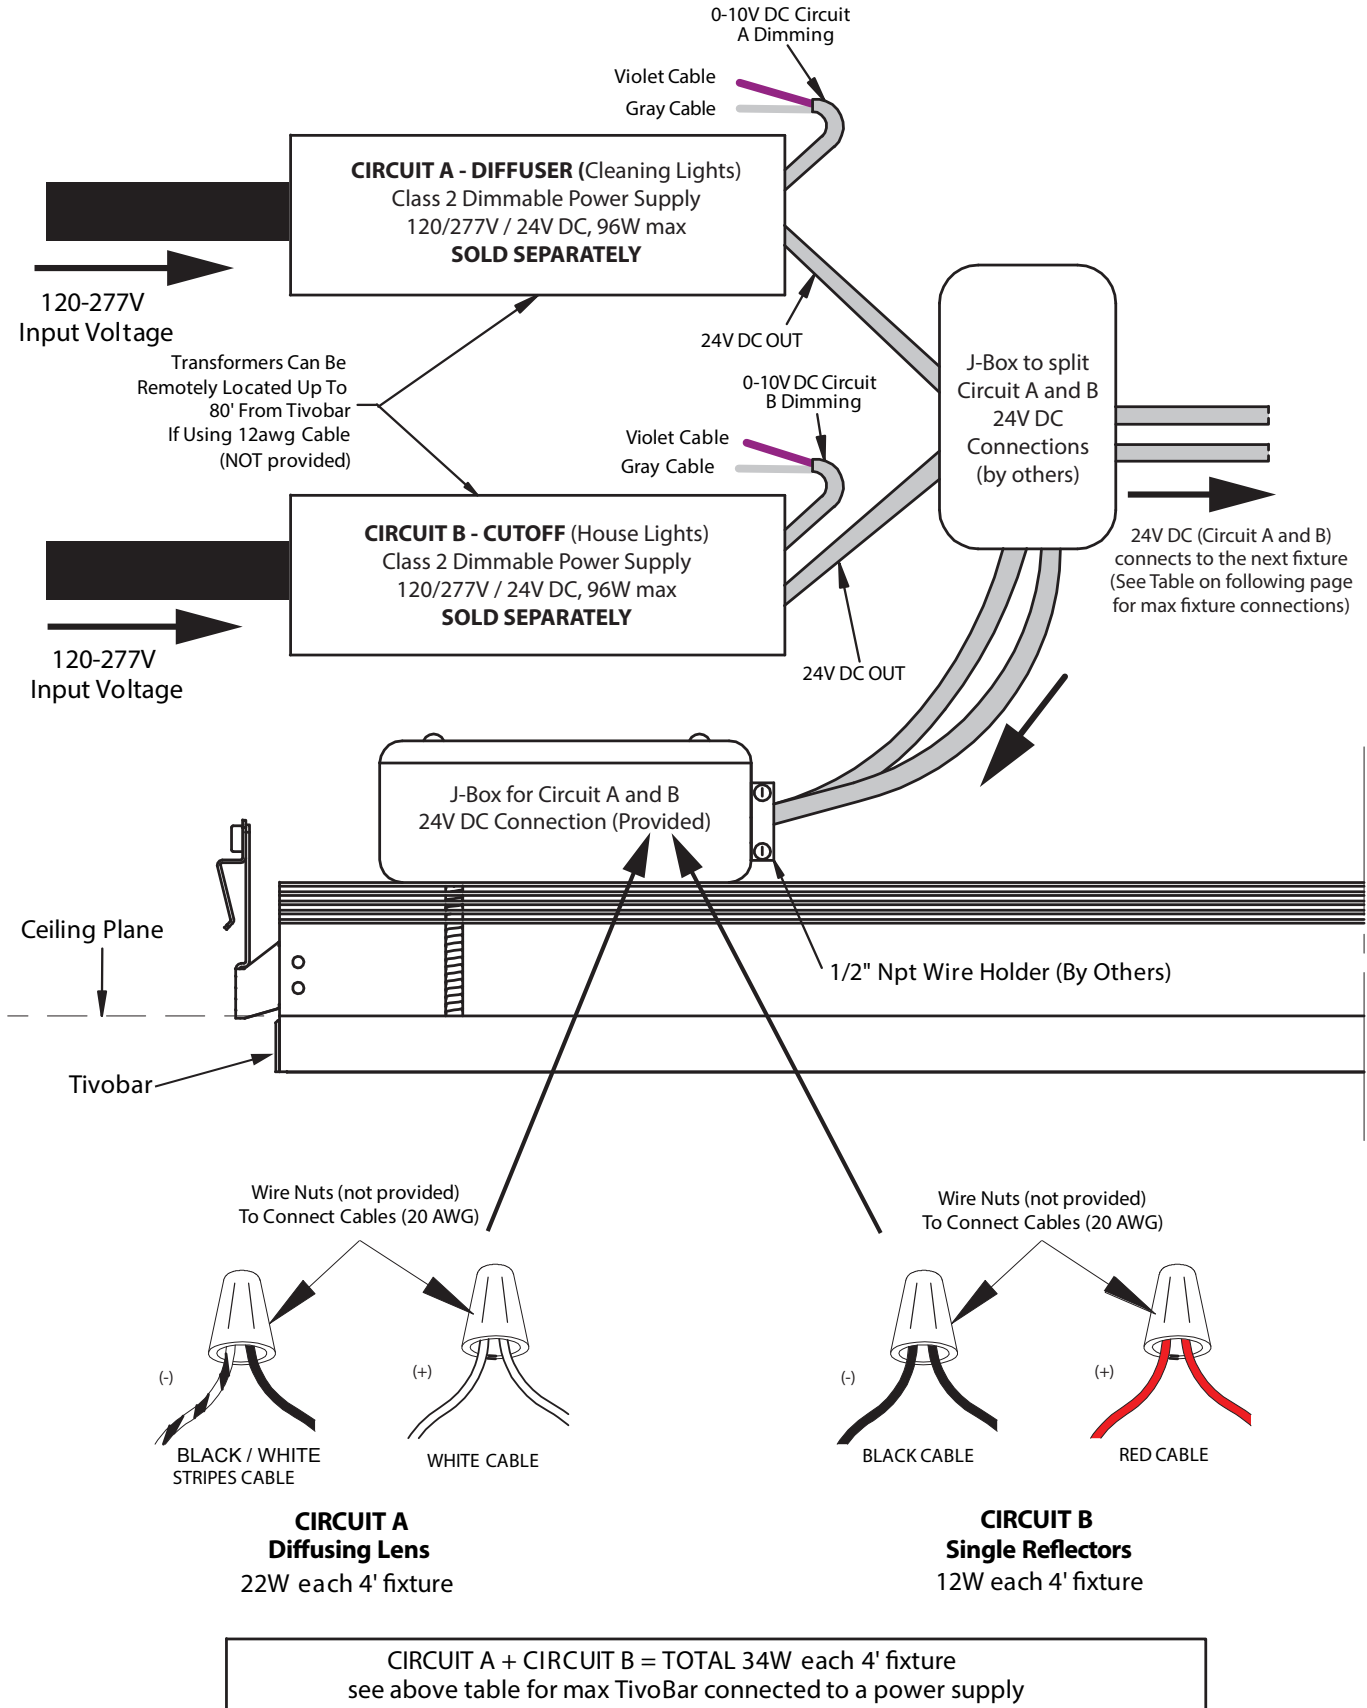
0-10V DC Circuit
A Dimming

Violet Cable
Gray Cable

**CIRCUIT A - DIFFUSER (**Cleaning Lights)
Class 2 Dimmable Power Supply
120/277V / 24V DC, 96W max
**SOLD SEPARATELY**

120-277V
Input Voltage

24V DC OUT

Transformers Can Be Remotely Located Up To 80' From Tivobar If Using 12awg Cable (NOT provided)

0-10V DC Circuit
B Dimming

Violet Cable
Gray Cable

J-Box to split Circuit A and B 24V DC Connections (by others)

24V DC (Circuit A and B) connects to the next fixture (See Table on following page for max fixture connections)

**CIRCUIT B - CUTOFF** (House Lights)
Class 2 Dimmable Power Supply
120/277V / 24V DC, 96W max
**SOLD SEPARATELY**

120-277V
Input Voltage

24V DC OUT

J-Box for Circuit A and B
24V DC Connection (Provided)

Ceiling Plane

1/2" Npt Wire Holder (By Others)

Tivobar

Wire Nuts (not provided)
To Connect Cables (20 AWG)

Wire Nuts (not provided)
To Connect Cables (20 AWG)

(-)

(+)

(-)

(+)

BLACK / WHITE
STRIPES CABLE

WHITE CABLE

BLACK CABLE

RED CABLE

**CIRCUIT A**
**Diffusing Lens**
22W each 4' fixture

**CIRCUIT B**
**Single Reflectors**
12W each 4' fixture

CIRCUIT A + CIRCUIT B = TOTAL 34W each 4' fixture
see above table for max TivoBar connected to a power supply